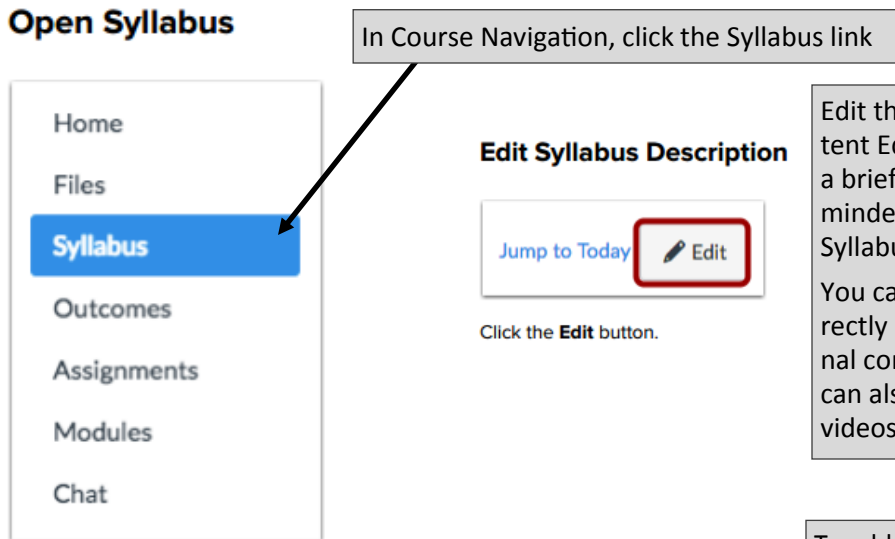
Open Syllabus

In Course Navigation, click the Syllabus link

Home

Files

Syllabus

Outcomes

Assignments

Modules

Chat

Edit Syllabus Description

Jump to Today

Edit

Click the Edit button.

Edit th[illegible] tent E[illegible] a brief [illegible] minde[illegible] Syllabu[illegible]

You ca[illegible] rectly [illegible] nal co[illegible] can als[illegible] videos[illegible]

T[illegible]